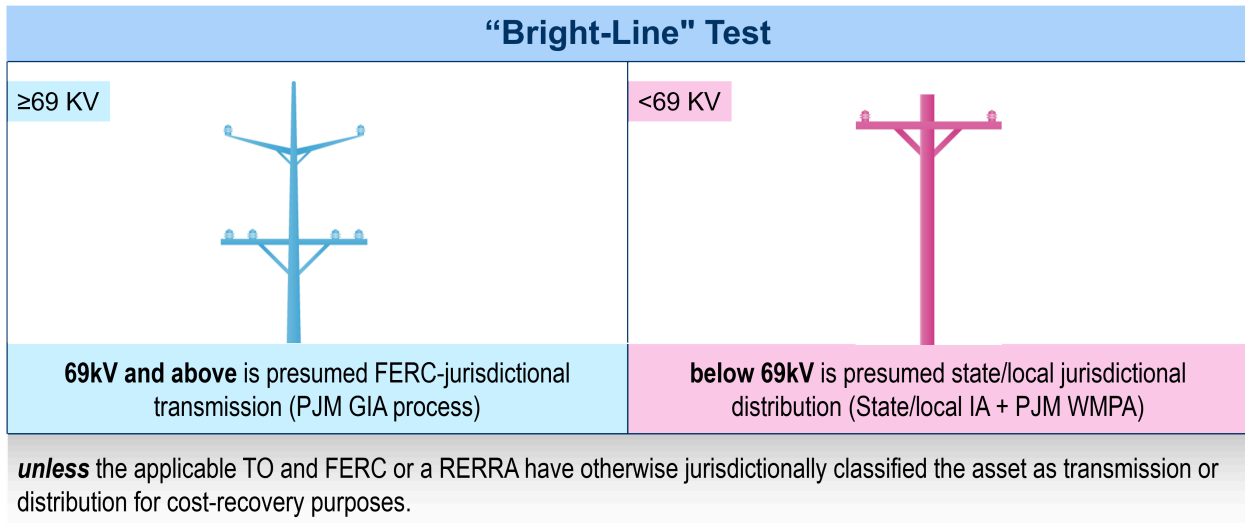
“Bright-Line" Test

| ≥69 KV | <69 KV |
|---|---|
| **69kV and above** is presumed FERC-jurisdictional transmission (PJM GIA process) | **below 69kV** is presumed state/local jurisdictional distribution (State/local IA + PJM WMPA) |

***unless*** the applicable TO and FERC or a RERRA have otherwise jurisdictionally classified the asset as transmission or distribution for cost-recovery purposes.